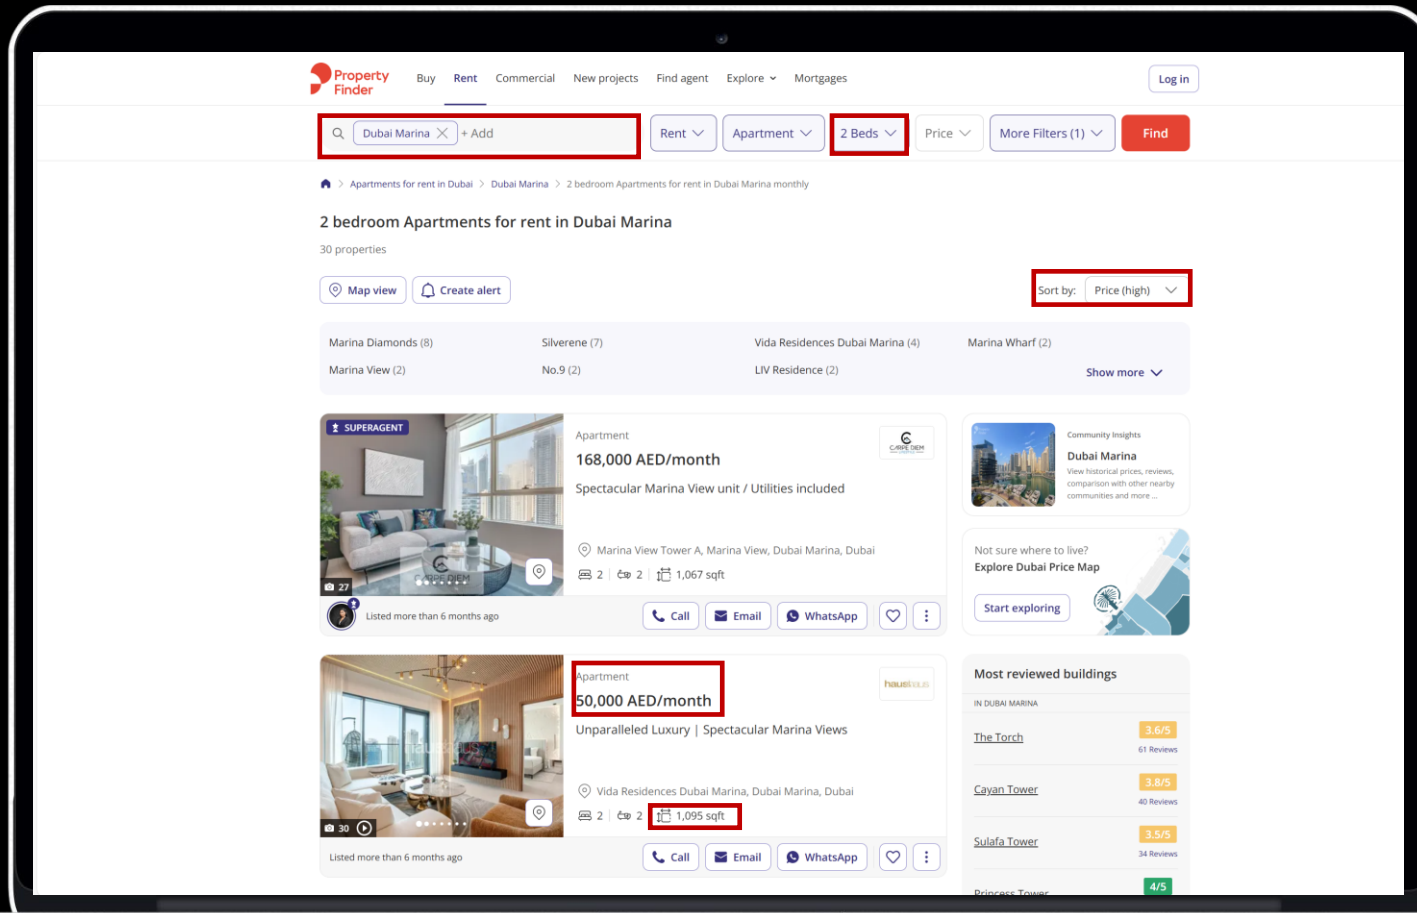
Property Finder

Buy Rent Commercial New projects Find agent Explore Mortgages

Log in

Dubai Marina + Add

Rent Apartment 2 Beds Price More Filters (1) Find

Apartments for rent in Dubai > Dubai Marina > 2 bedroom Apartments for rent in Dubai Marina monthly

2 bedroom Apartments for rent in Dubai Marina

30 properties

Map view Create alert

Sort by: Price (high)

Marina Diamonds (8) Silverene (7) Vida Residences Dubai Marina (4) Marina Wharf (2)

Marina View (2) No.9 (2) LIV Residence (2) Show more

SUPERAGENT

27

Apartment

168,000 AED/month

Spectacular Marina View unit / Utilities included

Marina View Tower A, Marina View, Dubai Marina, Dubai

2 2 1,067 sqft

Listed more than 6 months ago

Call Email WhatsApp

Community Insights

Dubai Marina

View historical prices, reviews, comparison with other nearby communities and more ...

Not sure where to live?

Explore Dubai Price Map

Start exploring

30

Apartment

50,000 AED/month

Unparalleled Luxury | Spectacular Marina Views

Vida Residences Dubai Marina, Dubai Marina, Dubai

2 2 1,095 sqft

Listed more than 6 months ago

Call Email WhatsApp

Most reviewed buildings

IN DUBAI MARINA

The Torch 3.6/5 61 Reviews

Cayan Tower 3.8/5 40 Reviews

Sulafa Tower 3.5/5 34 Reviews

Princess Tower 4/5